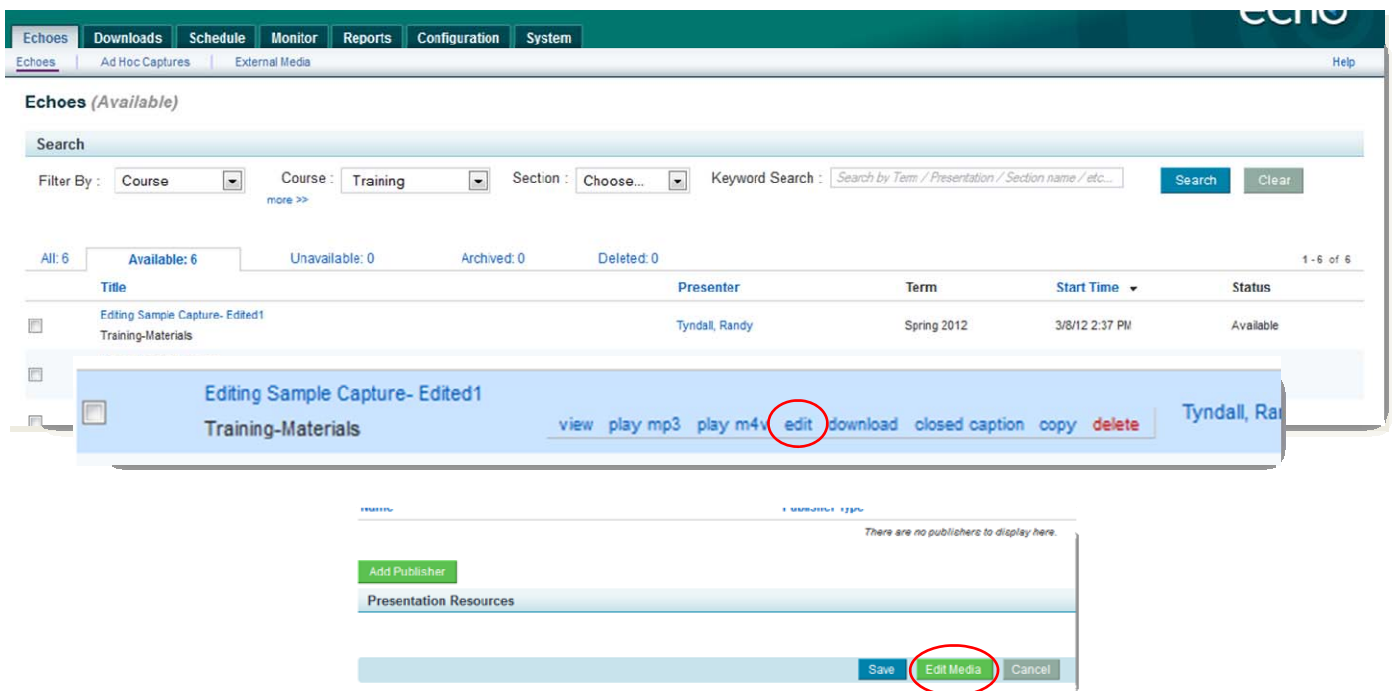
echo

Echoes | Downloads | Schedule | Monitor | Reports | Configuration | System

Echoes | Ad Hoc Captures | External Media

Help

Echoes (Available)

Search

Filter By : Course

Course : Training

more >>

Section : Choose...

Keyword Search : Search by Term / Presentation / Section name / etc...

Search

Clear

All: 6 | Available: 6 | Unavailable: 0 | Archived: 0 | Deleted: 0

1 - 6 of 6

| | Title | Presenter | Term | Start Time | Status |
|---|---|---|---|---|---|
| | Editing Sample Capture- Edited1 Training-Materials | Tyndall, Randy | Spring 2012 | 3/8/12 2:37 PM | Available |

Editing Sample Capture- Edited1

Training-Materials

view play mp3 play m4v edit download closed caption copy delete

Tyndall, Ra

Name

Publisher Type

There are no publishers to display here.

Add Publisher

Presentation Resources

Save

Edit Media

Cancel